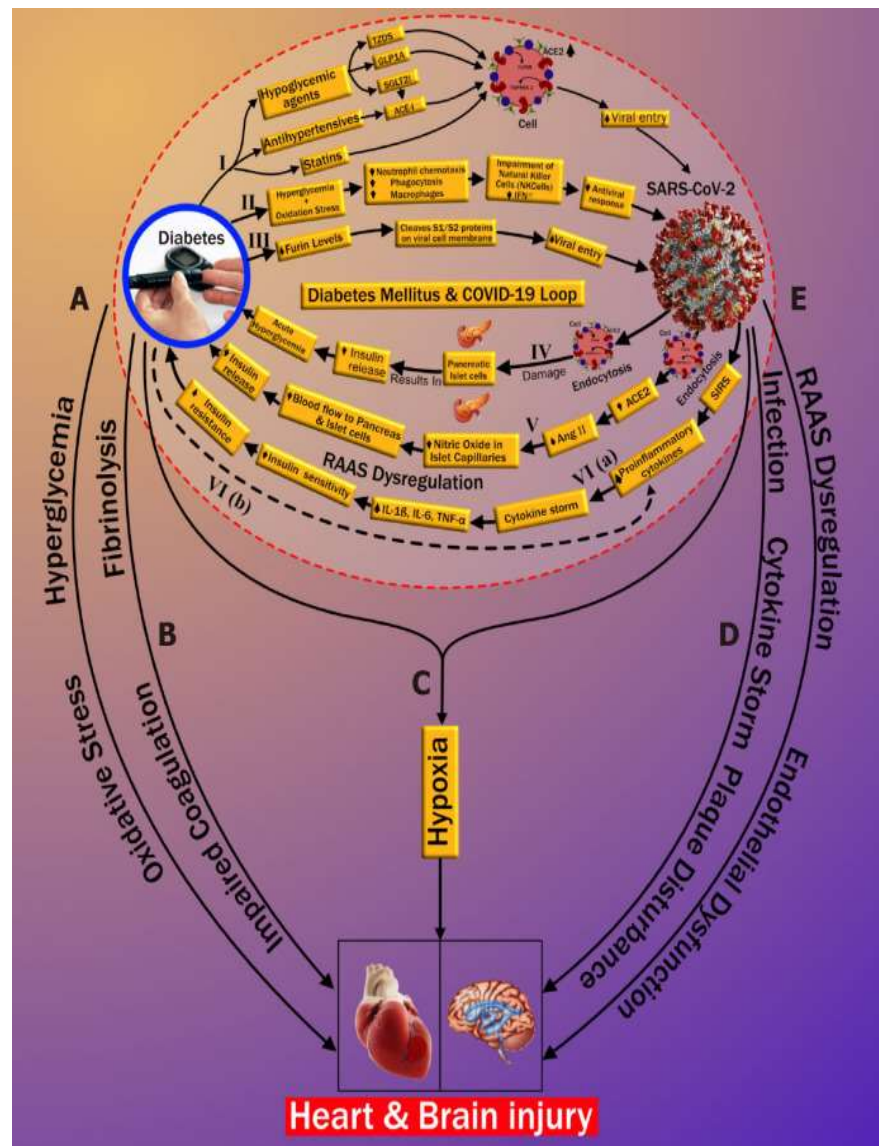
TZDS
GLP1A
SGLT2I
ACE2
Hypoglycemic agents
Antihypertensives
ACE-I
Statins
Cell
Viral entry
I
II
Hyperglycemia + Oxidation Stress
Neutrophil chemotaxis
Phagocytosis
Macrophages
Impairment of Natural Killer Cells (NKCells)
IFN
Antiviral response
SARS-CoV-2
Diabetes
III
Furin Levels
Cleaves S1/S2 proteins on viral cell membrane
Viral entry
Diabetes Mellitus & COVID-19 Loop
A
E
Acute Hyperglycemia
Insulin release
Results In
Pancreatic Islet cells
IV
Damage
Endocytosis
Endocytosis
Insulin release
Blood flow to Pancreas & Islet cells
V
ACE2
SIRS
Insulin resistance
Nitric Oxide in Islet Capillaries
Ang II
RAAS Dysregulation
VI (a)
Proinflammatory cytokines
Insulin sensitivity
VI (b)
IL-1β, IL-6, TNF-α
Cytokine storm
Hyperglycemia
Fibrinolysis
Infection
RAAS Dysregulation
B
C
D
Cytokine Storm
Oxidative Stress
Impaired Coagulation
Hypoxia
Plaque Disturbance
Endothelial Dysfunction
Heart & Brain injury